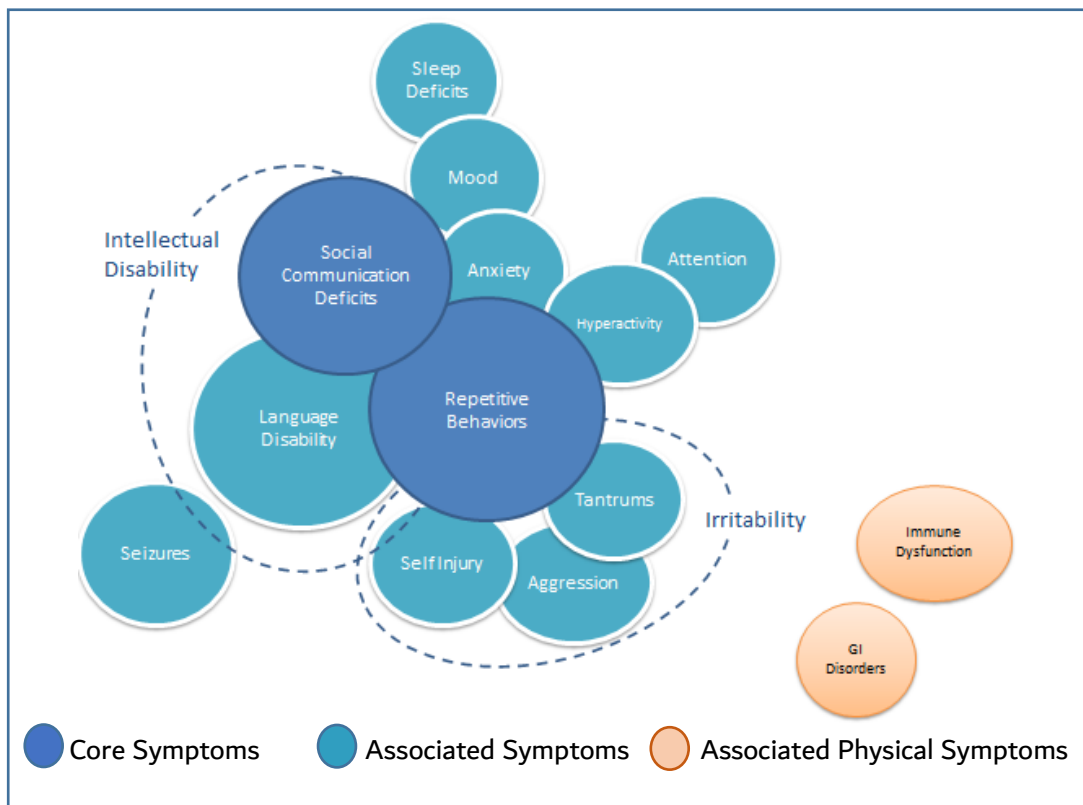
Sleep Deficits

Mood

Intellectual Disability

Social Communication Deficits

Anxiety

Attention

Hyperactivity

Language Disability

Repetitive Behaviors

Tantrums

Irritability

Seizures

Self Injury

Aggression

Immune Dysfunction

GI Disorders

Core Symptoms Associated Symptoms Associated Physical Symptoms